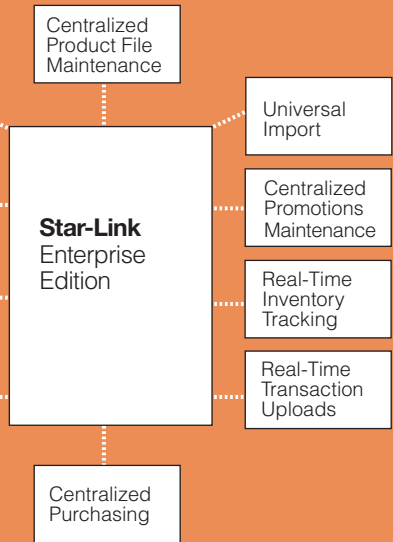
Centralized Product File Maintenance

Universal Import

Star-Link Enterprise Edition

Centralized Promotions Maintenance

Real-Time Inventory Tracking

Real-Time Transaction Uploads

Centralized Purchasing